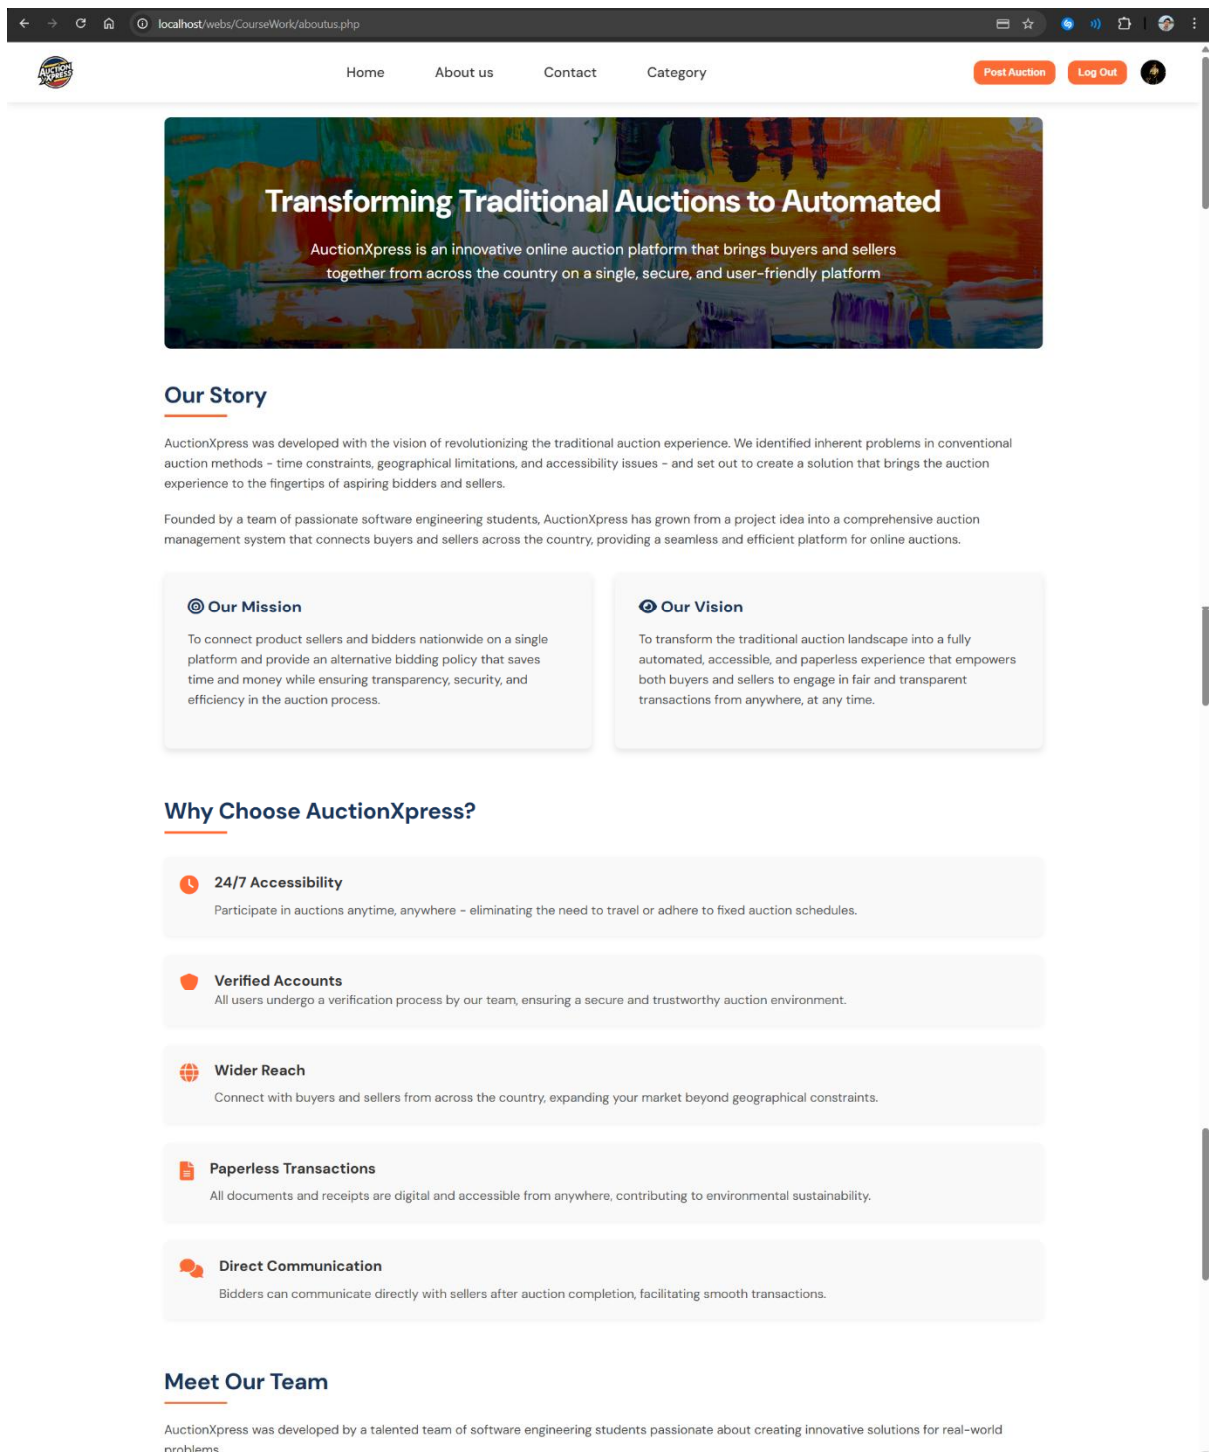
localhost/webs/CourseWork/aboutus.php

Home About us Contact Category

Post Auction Log Out

Transforming Traditional Auctions to Automated

AuctionXpress is an innovative online auction platform that brings buyers and sellers together from across the country on a single, secure, and user-friendly platform

Our Story

AuctionXpress was developed with the vision of revolutionizing the traditional auction experience. We identified inherent problems in conventional auction methods - time constraints, geographical limitations, and accessibility issues - and set out to create a solution that brings the auction experience to the fingertips of aspiring bidders and sellers.

Founded by a team of passionate software engineering students, AuctionXpress has grown from a project idea into a comprehensive auction management system that connects buyers and sellers across the country, providing a seamless and efficient platform for online auctions.

Our Mission

To connect product sellers and bidders nationwide on a single platform and provide an alternative bidding policy that saves time and money while ensuring transparency, security, and efficiency in the auction process.

Our Vision

To transform the traditional auction landscape into a fully automated, accessible, and paperless experience that empowers both buyers and sellers to engage in fair and transparent transactions from anywhere, at any time.

Why Choose AuctionXpress?

24/7 Accessibility

Participate in auctions anytime, anywhere - eliminating the need to travel or adhere to fixed auction schedules.

Verified Accounts

All users undergo a verification process by our team, ensuring a secure and trustworthy auction environment.

Wider Reach

Connect with buyers and sellers from across the country, expanding your market beyond geographical constraints.

Paperless Transactions

All documents and receipts are digital and accessible from anywhere, contributing to environmental sustainability.

Direct Communication

Bidders can communicate directly with sellers after auction completion, facilitating smooth transactions.

Meet Our Team

AuctionXpress was developed by a talented team of software engineering students passionate about creating innovative solutions for real-world problems.